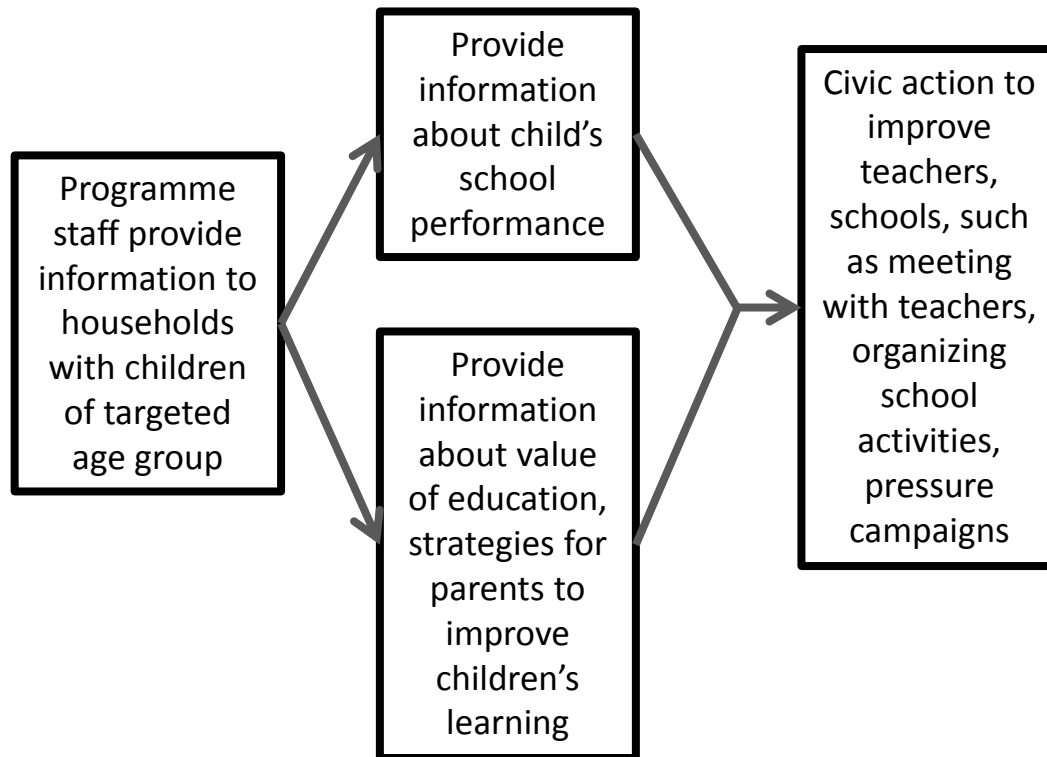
Programme staff provide information to households with children of targeted age group

Provide information about child's school performance

Provide information about value of education, strategies for parents to improve children's learning

Civic action to improve teachers, schools, such as meeting with teachers, organizing school activities, pressure campaigns